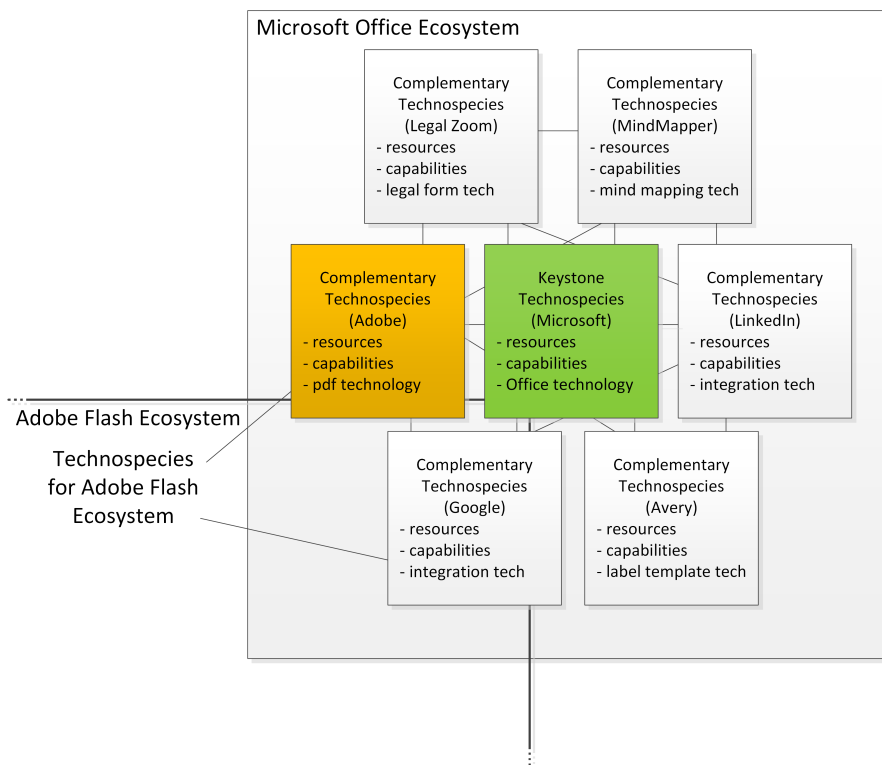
Microsoft Office Ecosystem

Complementary Technospecies (Legal Zoom)
- resources
- capabilities
- legal form tech

Complementary Technospecies (MindMapper)
- resources
- capabilities
- mind mapping tech

Complementary Technospecies (Adobe)
- resources
- capabilities
- pdf technology

Keystone Technospecies (Microsoft)
- resources
- capabilities
- Office technology

Complementary Technospecies (LinkedIn)
- resources
- capabilities
- integration tech

Adobe Flash Ecosystem

Technospecies for Adobe Flash Ecosystem

Complementary Technospecies (Google)
- resources
- capabilities
- integration tech

Complementary Technospecies (Avery)
- resources
- capabilities
- label template tech